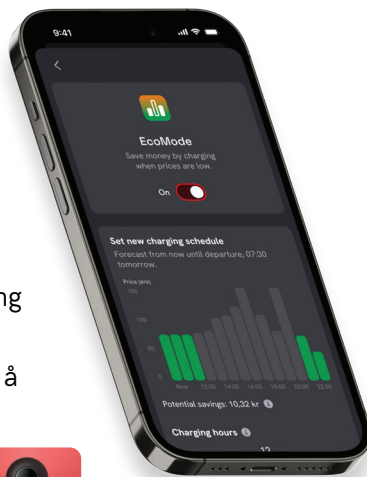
9:41

<

EcoMode

Save money by charging when prices are low.

On

Set new charging schedule

Forecast from now until departure, 07:30 tomorrow.

Price (øre)

150

100

50

0

Now 12:00 14:00 16:00 18:00 20:00 22:00

Potential savings: 10,32 kr

Charging hours

12

ng

å